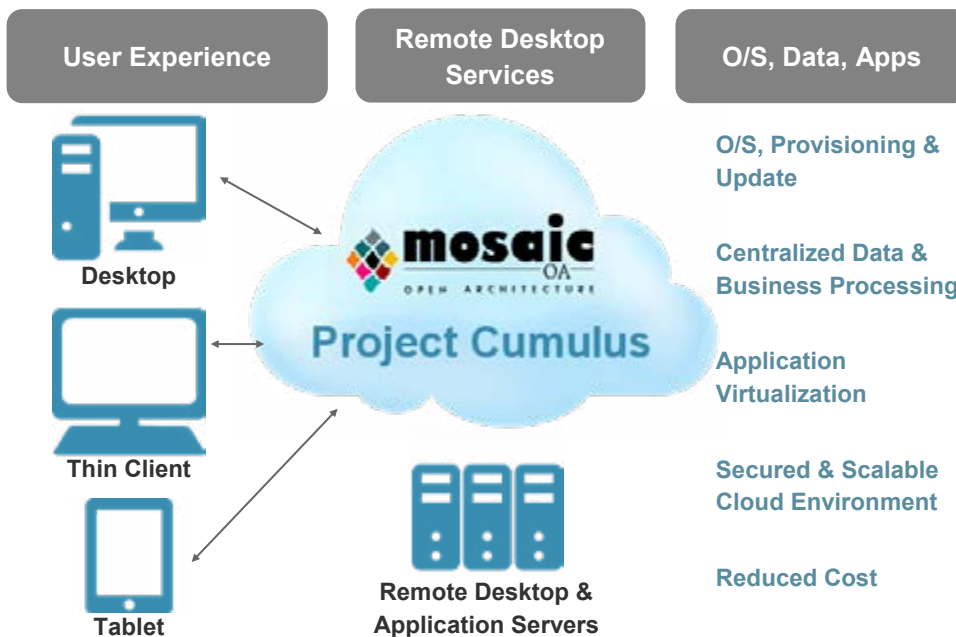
User Experience

Remote Desktop Services

O/S, Data, Apps

Desktop

Thin Client

Tablet

mosaic
OA
OPEN ARCHITECTURE

Project Cumulus

Remote Desktop & Application Servers

O/S, Provisioning & Update

Centralized Data & Business Processing

Application Virtualization

Secured & Scalable Cloud Environment

Reduced Cost